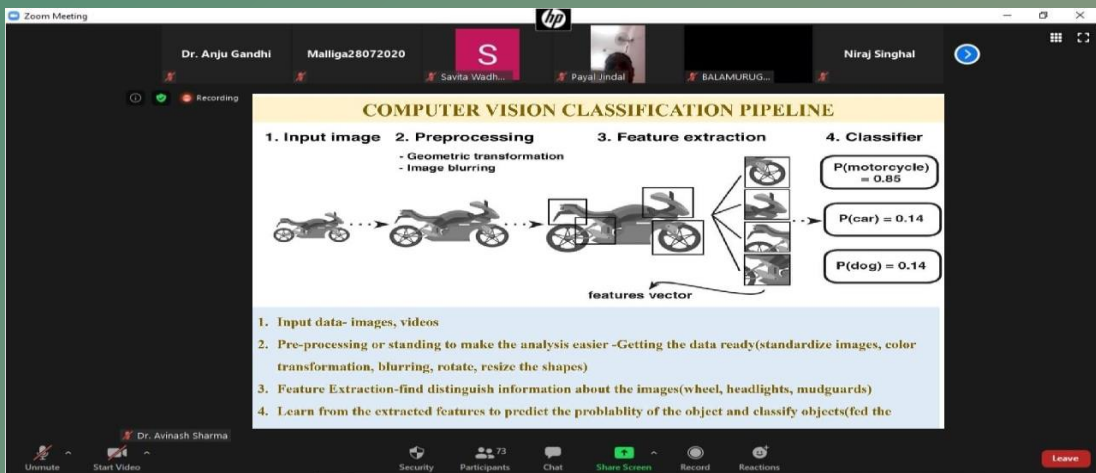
Zoom Meeting

hp

Dr. Anju Gandhi

Malliga28072020

S

Savita Wadh...

Payal Jindal

BALAMURUG...

Niraj Singhal

Recording

COMPUTER VISION CLASSIFICATION PIPELINE

1. Input image 2. Preprocessing 3. Feature extraction 4. Classifier

- Geometric transformation
- Image blurring

P(motorcycle) = 0.85

P(car) = 0.14

P(dog) = 0.14

features vector

1. Input data- images, videos
2. Pre-processing or standing to make the analysis easier -Getting the data ready(standardize images, color transformation, blurring, rotate, resize the shapes)
3. Feature Extraction-find distinguish information about the images(wheel, headlights, mudguards)
4. Learn from the extracted features to predict the problablity of the object and classify objects(fed the

Dr. Avinash Sharma

Unmute

Start Video

Security

73

Participants

Chat

Share Screen

Record

Reactions

Leave